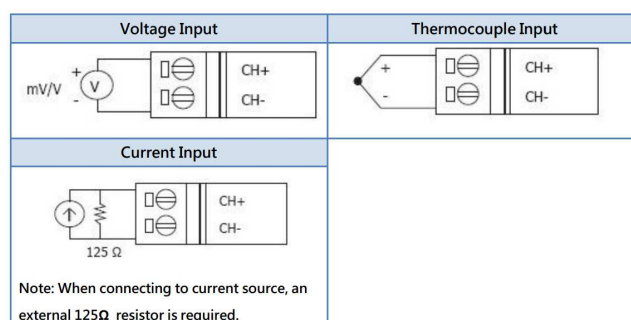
| Voltage Input | Thermocouple Input |
|---|---|
| mV/V + V - CH+ CH- | + - CH+ CH- |
| **Current Input** | |
| 125 Ω CH+ CH- Note: When connecting to current source, an external 125Ω resistor is required. | |